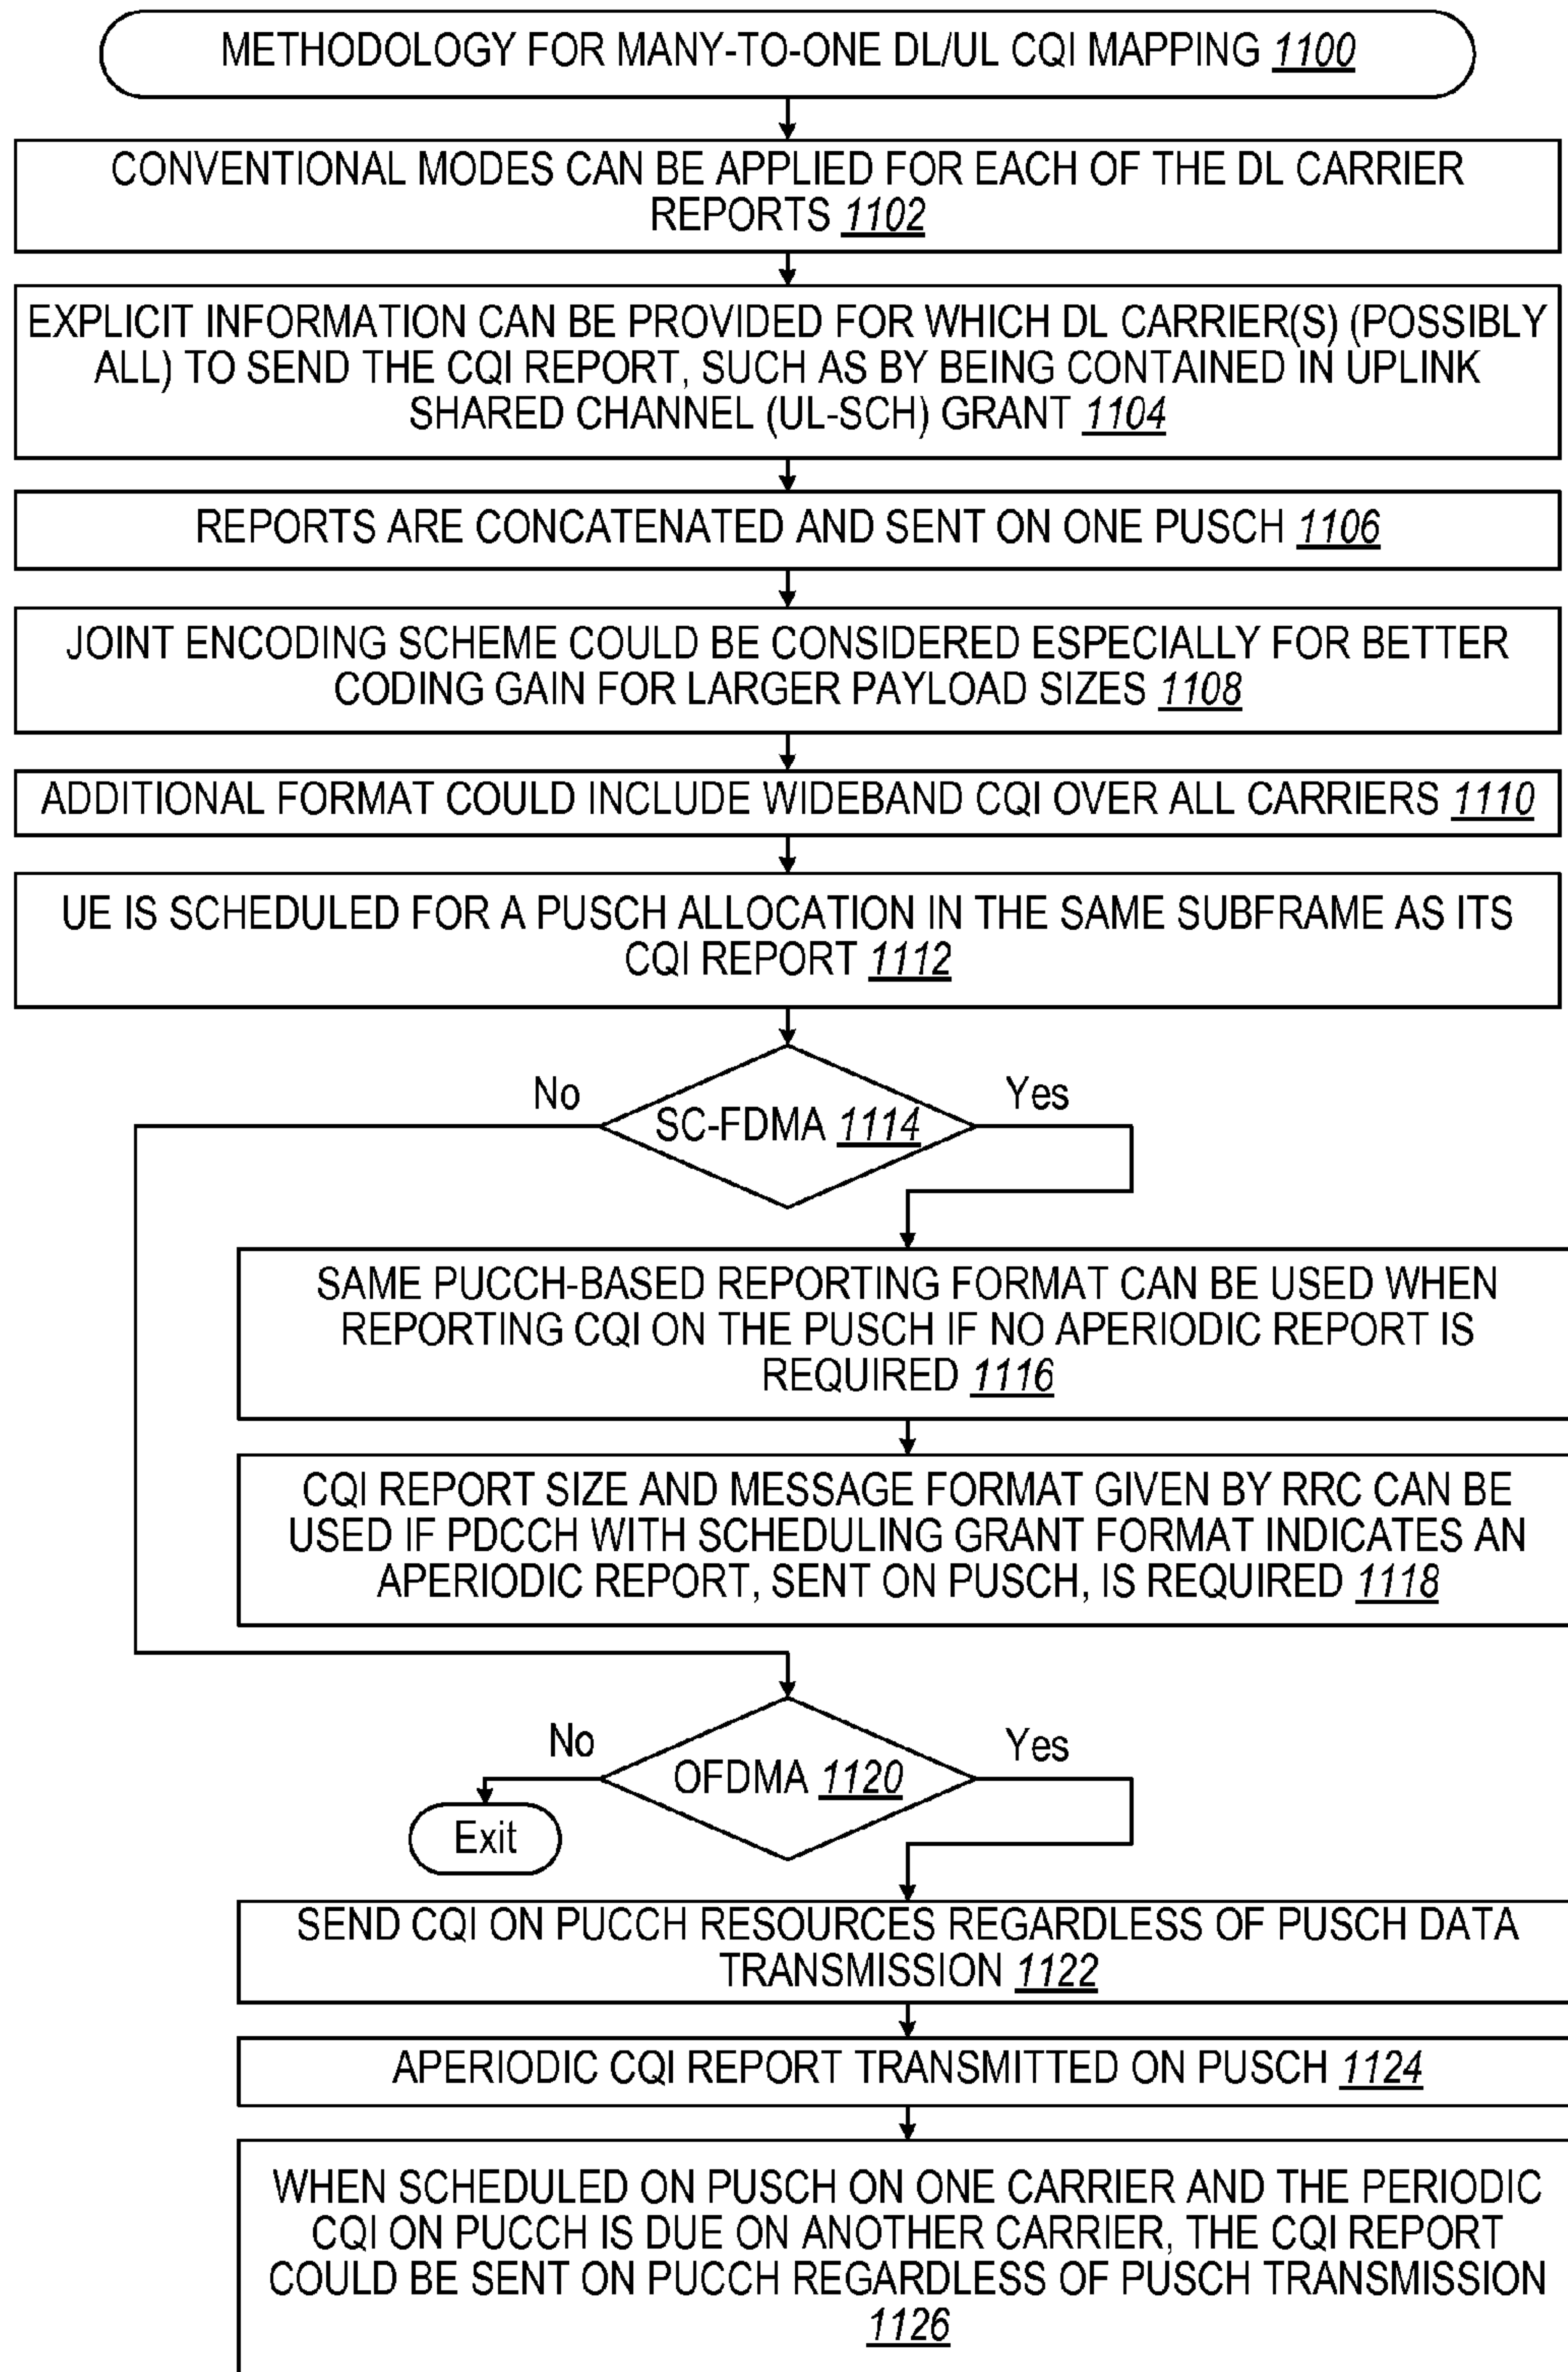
METHODOLOGY FOR MANY-TO-ONE DL/UL CQI MAPPING 1100

CONVENTIONAL MODES CAN BE APPLIED FOR EACH OF THE DL CARRIER REPORTS 1102

EXPLICIT INFORMATION CAN BE PROVIDED FOR WHICH DL CARRIER(S) (POSSIBLY ALL) TO SEND THE CQI REPORT, SUCH AS BY BEING CONTAINED IN UPLINK SHARED CHANNEL (UL-SCH) GRANT 1104

REPORTS ARE CONCATENATED AND SENT ON ONE PUSCH 1106

JOINT ENCODING SCHEME COULD BE CONSIDERED ESPECIALLY FOR BETTER CODING GAIN FOR LARGER PAYLOAD SIZES 1108

ADDITIONAL FORMAT COULD INCLUDE WIDEBAND CQI OVER ALL CARRIERS 1110

UE IS SCHEDULED FOR A PUSCH ALLOCATION IN THE SAME SUBFRAME AS ITS CQI REPORT 1112

No

SC-FDMA 1114

Yes

SAME PUCCH-BASED REPORTING FORMAT CAN BE USED WHEN REPORTING CQI ON THE PUSCH IF NO APERIODIC REPORT IS REQUIRED 1116

CQI REPORT SIZE AND MESSAGE FORMAT GIVEN BY RRC CAN BE USED IF PDCCH WITH SCHEDULING GRANT FORMAT INDICATES AN APERIODIC REPORT, SENT ON PUSCH, IS REQUIRED 1118

No

OFDMA 1120

Yes

Exit

SEND CQI ON PUCCH RESOURCES REGARDLESS OF PUSCH DATA TRANSMISSION 1122

APERIODIC CQI REPORT TRANSMITTED ON PUSCH 1124

WHEN SCHEDULED ON PUSCH ON ONE CARRIER AND THE PERIODIC CQI ON PUCCH IS DUE ON ANOTHER CARRIER, THE CQI REPORT COULD BE SENT ON PUCCH REGARDLESS OF PUSCH TRANSMISSION 1126